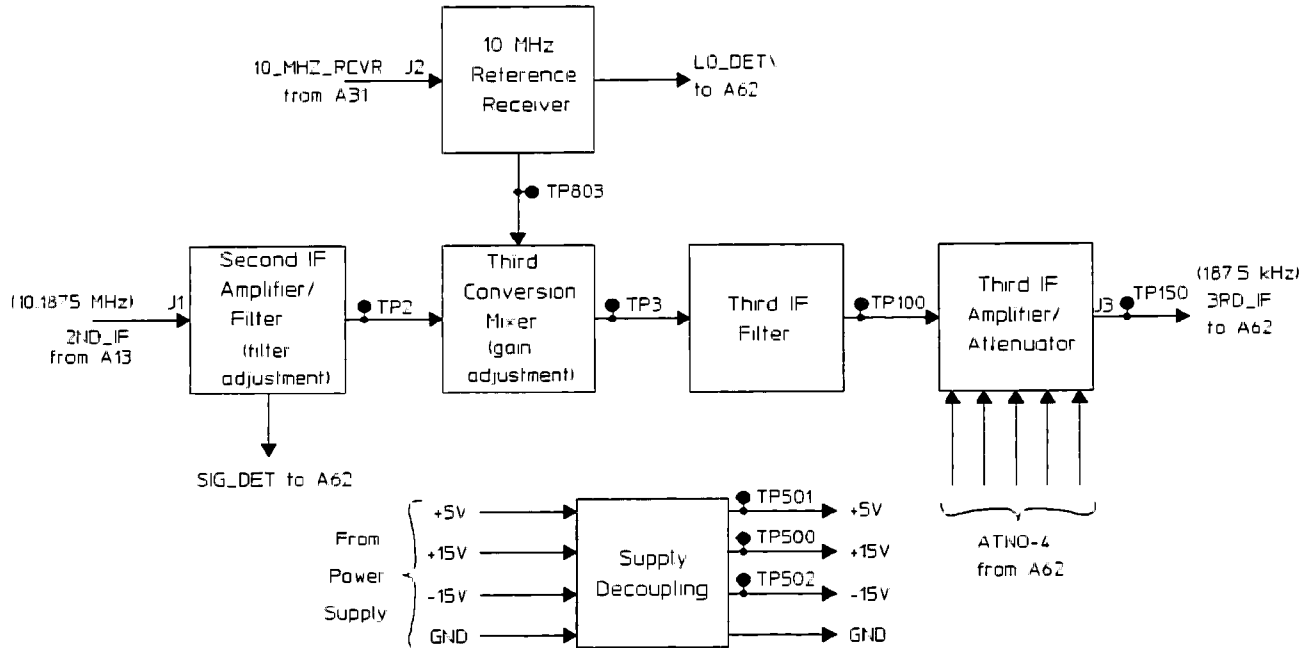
10_MHZ_RCVR J2
from A31

10 MHz
Reference
Receiver

LO_DET\
to A62

TP803

(10.1875 MHz) J1
2ND_IF
from A13

Second IF
Amplifier/
Filter
(filter
adjustment)

TP2

Third
Conversion
Mixer
(gain
adjustment)

TP3

Third IF
Filter

TP100

Third IF
Amplifier/
Attenuator

J3 TP150

(187.5 kHz)
3RD_IF
to A62

SIG_DET to A62

From
Power
Supply

+5V
+15V
-15V
GND

Supply
Decoupling

TP501 +5V
TP500 +15V
TP502 -15V
GND

ATN0-4
from A62